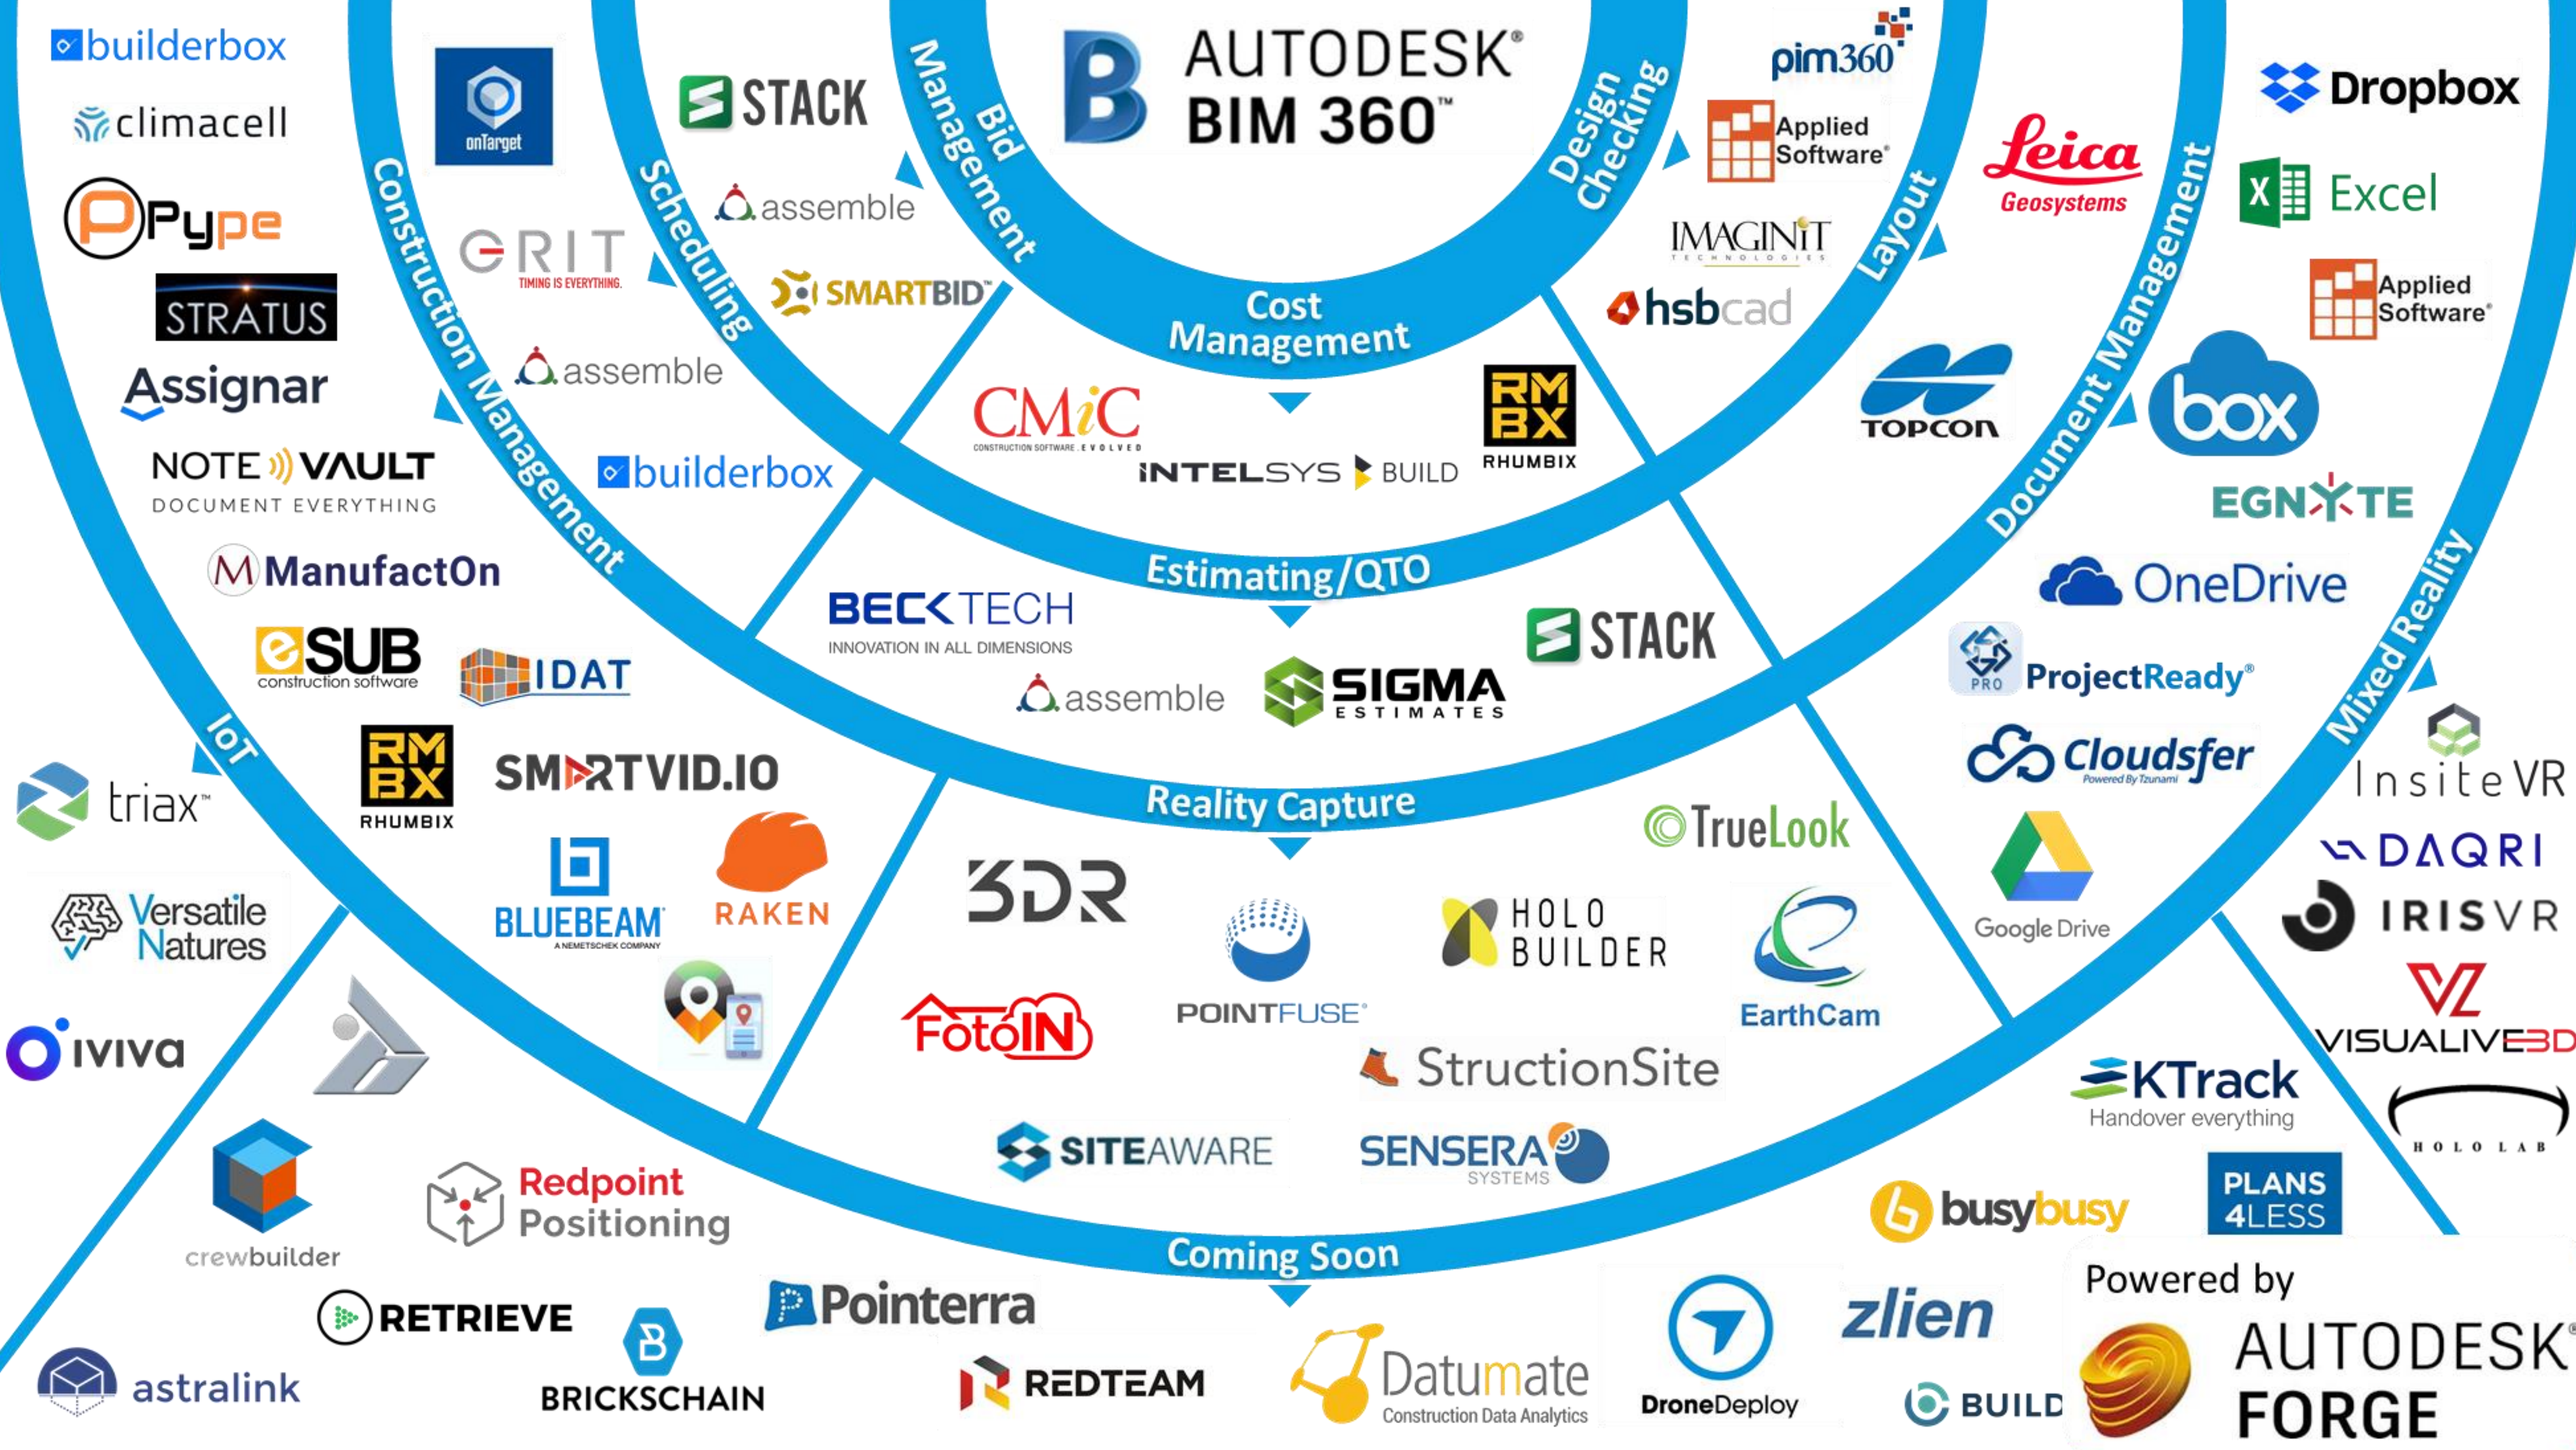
AUTODESK® BIM 360™

Bid Management
Design Checking
Cost Management
Estimating/QTO
Reality Capture
Coming Soon
Scheduling
Layout
Construction Management
Document Management
IoT
Mixed Reality

builderbox
climacell
Pype
STRATUS
Assignar
NOTE VAULT DOCUMENT EVERYTHING
ManufactOn
eSUB construction software
IDAT
RMBX RHUMBIX
SMARTVID.IO
triax™
Versatile Natures
BLUEBEAM A NEMETSCHEK COMPANY
RAKEN
iviva
crewbuilder
Redpoint Positioning
RETRIEVE
astralink
BRICKSCHAIN
Pointerra
REDTEAM
Datumate Construction Data Analytics
DroneDeploy
zlien
BUILD
Powered by AUTODESK® FORGE

onTarget
STACK
GRIT TIMING IS EVERYTHING.
assemble
SMARTBID™
assemble
builderbox
CMiC CONSTRUCTION SOFTWARE . E V O L V E D
INTELSYS
BUILD
RMBX RHUMBIX
BECKTECH INNOVATION IN ALL DIMENSIONS
assemble
SIGMA ESTIMATES
STACK
3DR
POINTFUSE®
HOLO BUILDER
FotoIN
EarthCam
StructionSite
SITEAWARE
SENSERA SYSTEMS
TrueLook

pim360
Applied Software®
IMAGINiT TECHNOLOGIES
hsbcad
TOPCON
Leica Geosystems
Dropbox
Excel
Applied Software®
box
EGNYTE
OneDrive
PRO ProjectReady®
Cloudsfer Powered By Tzunami
Google Drive
InsiteVR
DAQRI
IRISVR
VISUALIVE3D
HOLOLAB
KTrack Handover everything
busybusy
PLANS 4LESS